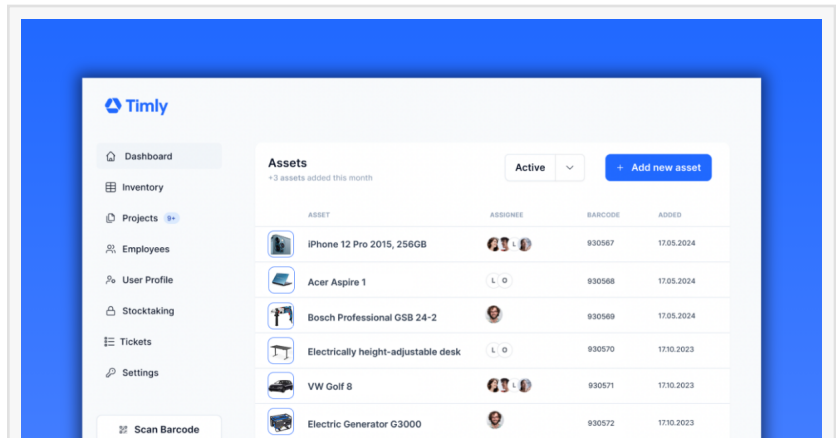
Timly

Dashboard
Inventory
Projects 9+
Employees
User Profile
Stocktaking
Tickets
Settings

Scan Barcode

Assets
+3 assets added this month

Active

+ Add new asset

| ASSET | ASSIGNEE | BARCODE | ADDED |
|---|---|---|---|
| iPhone 12 Pro 2015, 256GB | L | 930567 | 17.05.2024 |
| Acer Aspire 1 | L O | 930568 | 17.05.2024 |
| Bosch Professional GSB 24-2 | | 930569 | 17.05.2024 |
| Electrically height-adjustable desk | L O | 930570 | 17.10.2023 |
| VW Golf 8 | | 930571 | 17.10.2023 |
| Electric Generator G3000 | | 930572 | 17.10.2023 |